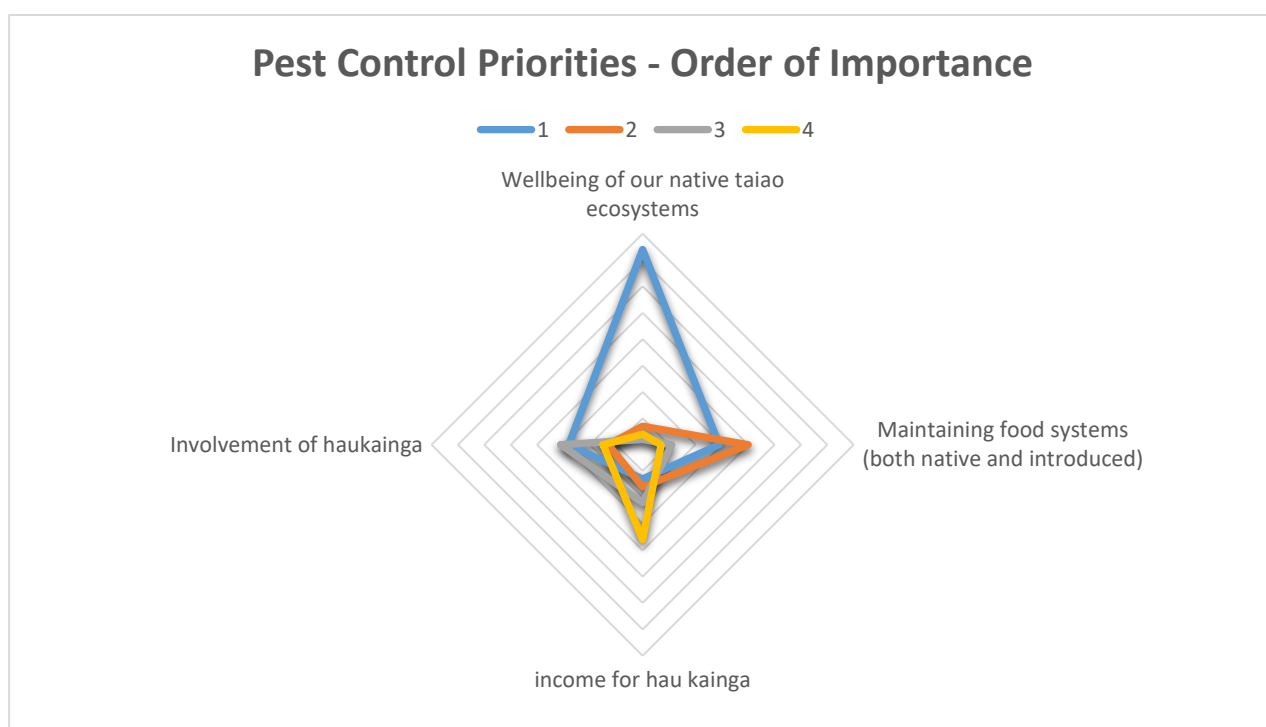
Pest Control Priorities - Order of Importance

1 2 3 4

Wellbeing of our native taiao ecosystems

Maintaining food systems (both native and introduced)

income for hau kainga

Involvement of haukainga